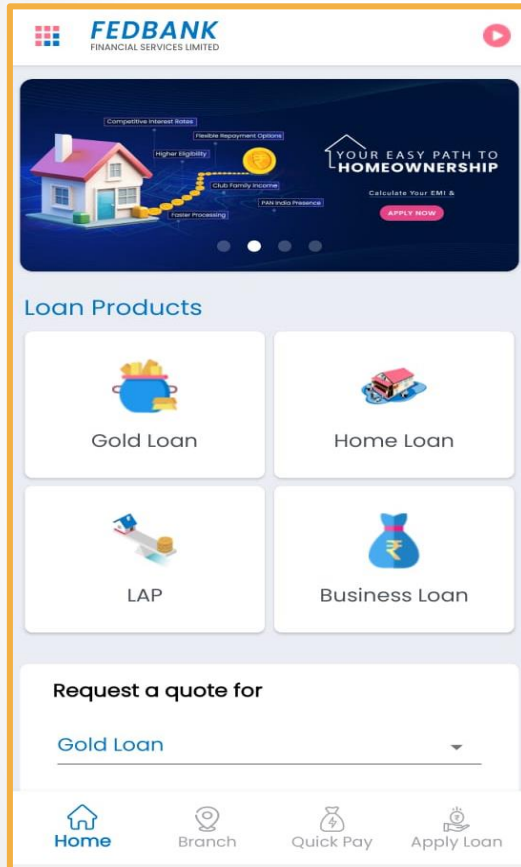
FEDBANK
FINANCIAL SERVICES LIMITED

Competitive Interest Rates
Flexible Repayment Options
Higher Eligibility
Club Family Income
PAN India Presence
Faster Processing

YOUR EASY PATH TO
HOMEOWNERSHIP

Calculate Your EMI &

APPLY NOW

Loan Products

Gold Loan

Home Loan

LAP

Business Loan

Request a quote for

Gold Loan

Home

Branch

Quick Pay

Apply Loan